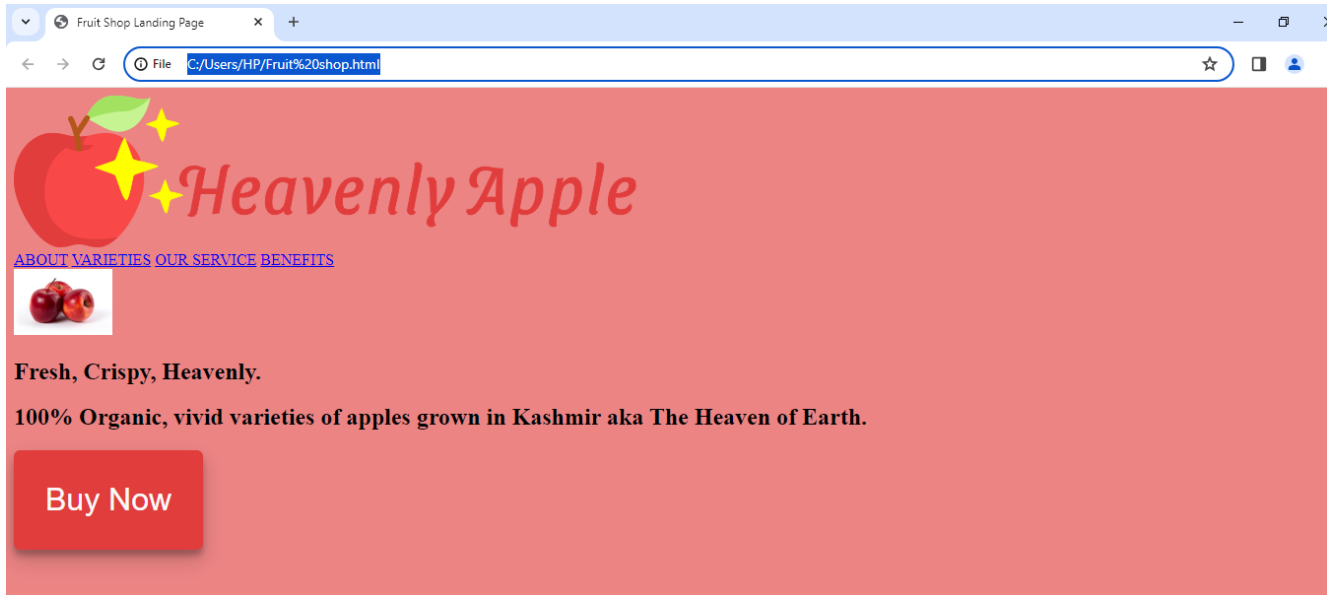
Fruit Shop Landing Page

File C:/Users/HP/Fruit%20shop.html

Heavenly Apple

ABOUT VARIETIES OUR SERVICE BENEFITS

Fresh, Crispy, Heavenly.

100% Organic, vivid varieties of apples grown in Kashmir aka The Heaven of Earth.

Buy Now